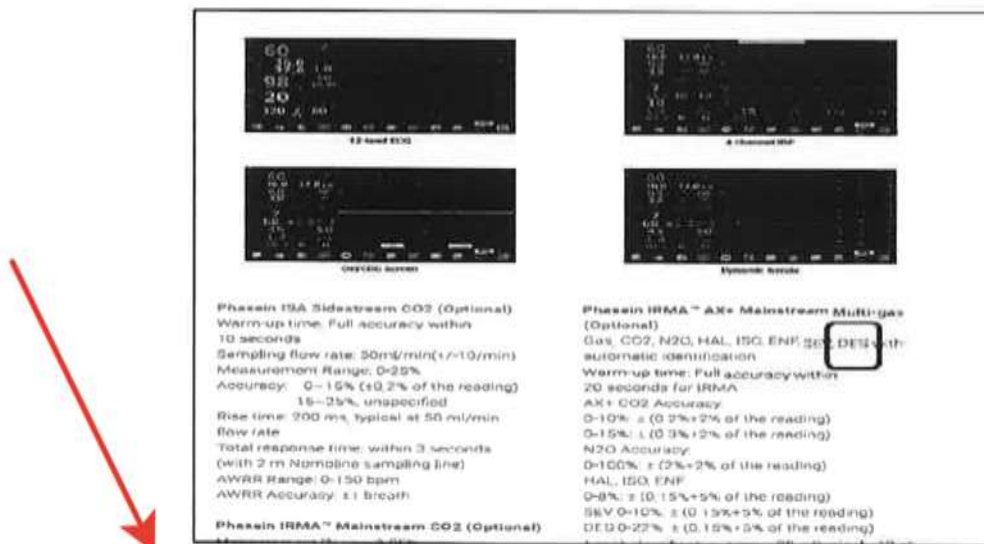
60
12-lead ECG

4 channel IBP

OxyCRG screen

Dynamic trends

Phasein ISA Sidestream CO2 (Optional)
Warm-up time: Full accuracy within 10 seconds
Sampling flow rate: 50ml/min(+/-10/min)
Measurement Range: 0-25%
Accuracy: 0~15% (±0.2% of the reading) 15~25%, unspecified
Rise time: 200 ms, typical at 50 ml/min flow rate
Total response time: within 3 seconds (with 2 m Nomoline sampling line)
AWRR Range: 0-150 bpm
AWRR Accuracy: ±1 breath

Phasein IRMA™ Mainstream CO2 (Optional)

Phasein IRMA™ AX+ Mainstream Multi-gas (Optional)
Gas: CO2, N2O, HAL, ISO, ENF, SEV, DES with automatic identification
Warm-up time: Full accuracy within 20 seconds for IRMA
AX+ CO2 Accuracy
0-10%: ± (0.2%+2% of the reading)
0-15%: ± (0.3%+2% of the reading)
N2O Accuracy:
0-100%: ± (2%+2% of the reading)
HAL, ISO, ENF
0-8%: ± (0.15%+5% of the reading)
SEV 0-10%: ± (0.15%+5% of the reading)
DES 0-22%: ± (0.15%+5% of the reading)